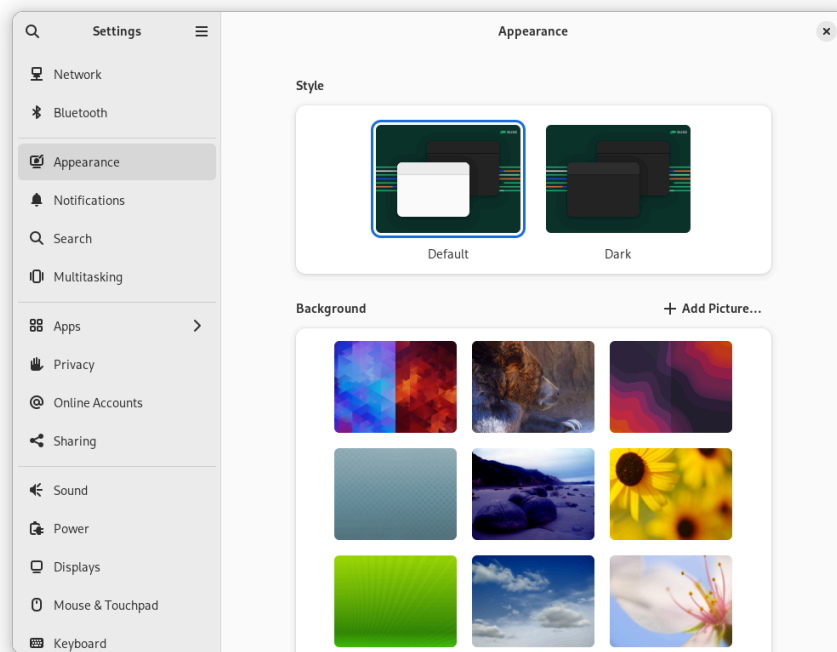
Settings

Network

Bluetooth

Appearance

Notifications

Search

Multitasking

Apps

Privacy

Online Accounts

Sharing

Sound

Power

Displays

Mouse & Touchpad

Keyboard

Appearance

Style

Default

Dark

Background

+ Add Picture...